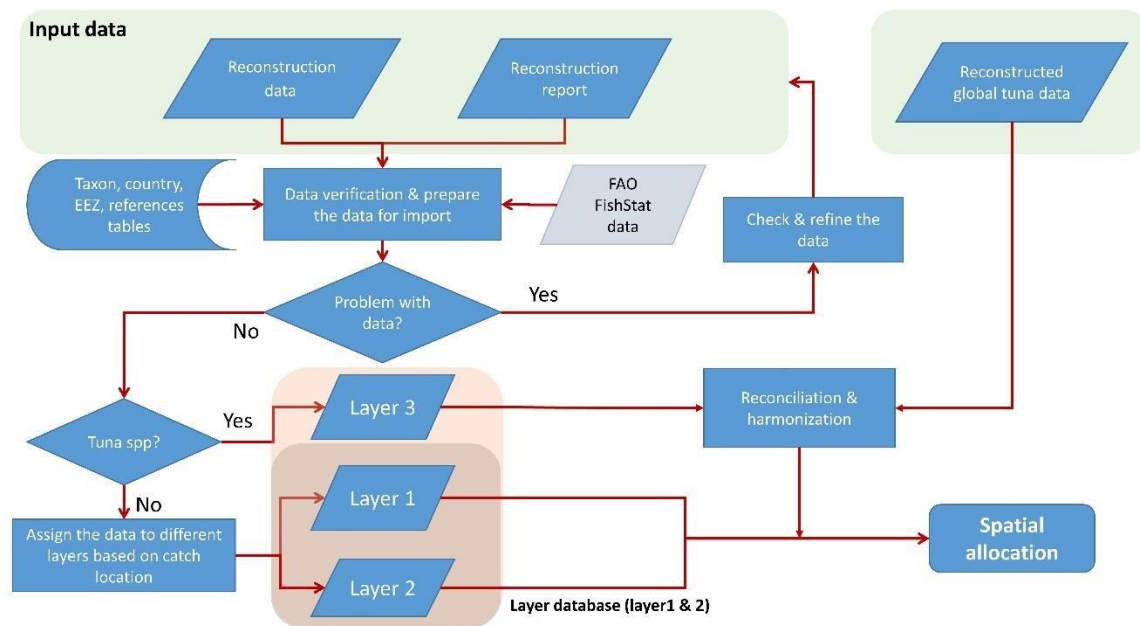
Input data

Reconstruction data

Reconstruction report

Reconstructed global tuna data

Taxon, country, EEZ, references tables

Data verification & prepare the data for import

FAO FishStat data

Check & refine the data

Problem with data?

Yes

No

Tuna spp?

Yes

Layer 3

Reconciliation & harmonization

No

Layer 1

Assign the data to different layers based on catch location

Layer 2

Spatial allocation

Layer database (layer1 & 2)